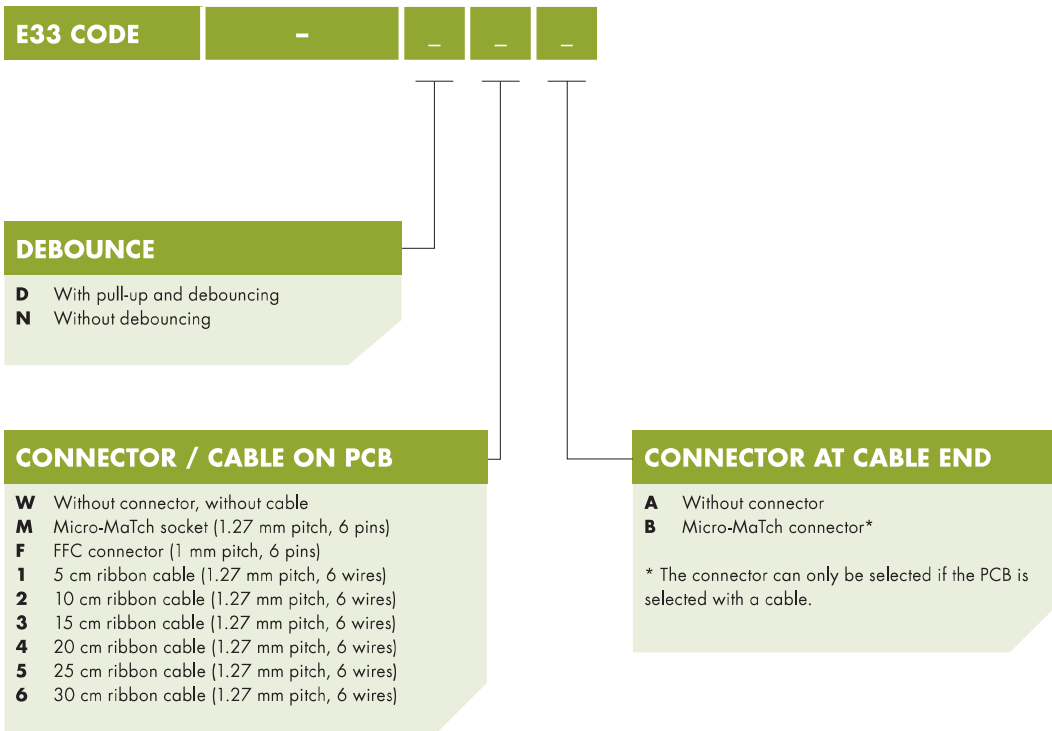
E33 CODE – _ _ _

DEBOUNCE

D With pull-up and debouncing
N Without debouncing

CONNECTOR / CABLE ON PCB

W Without connector, without cable
M Micro-MaTch socket (1.27 mm pitch, 6 pins)
F FFC connector (1 mm pitch, 6 pins)
1 5 cm ribbon cable (1.27 mm pitch, 6 wires)
2 10 cm ribbon cable (1.27 mm pitch, 6 wires)
3 15 cm ribbon cable (1.27 mm pitch, 6 wires)
4 20 cm ribbon cable (1.27 mm pitch, 6 wires)
5 25 cm ribbon cable (1.27 mm pitch, 6 wires)
6 30 cm ribbon cable (1.27 mm pitch, 6 wires)

CONNECTOR AT CABLE END

A Without connector
B Micro-MaTch connector*

* The connector can only be selected if the PCB is selected with a cable.